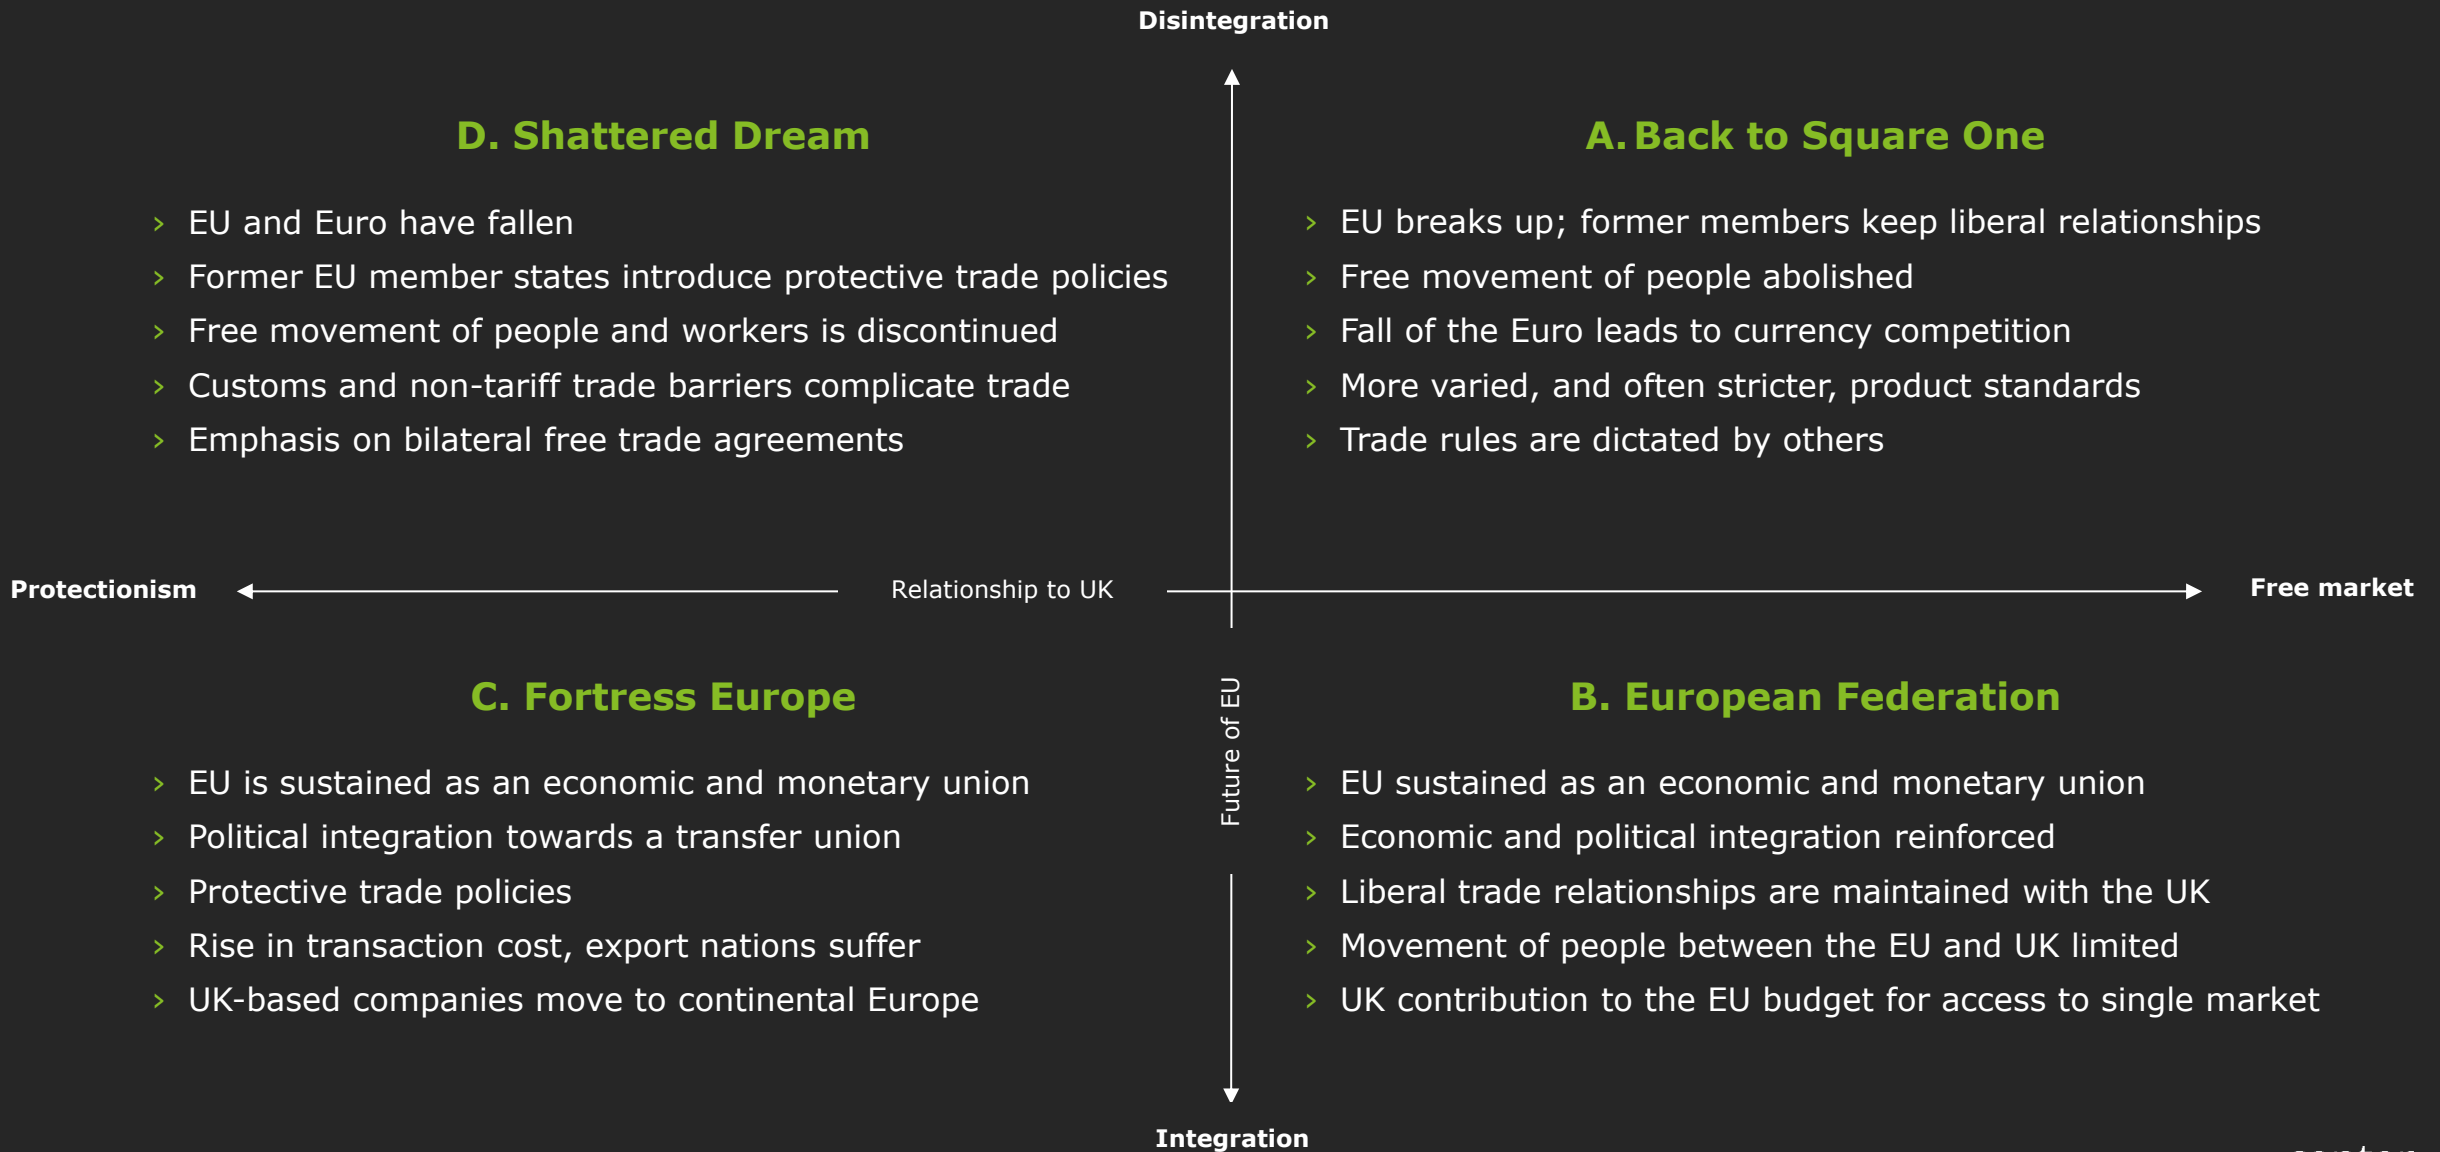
Disintegration

D. Shattered Dream

› EU and Euro have fallen
› Former EU member states introduce protective trade policies
› Free movement of people and workers is discontinued
› Customs and non-tariff trade barriers complicate trade
› Emphasis on bilateral free trade agreements

A. Back to Square One

› EU breaks up; former members keep liberal relationships
› Free movement of people abolished
› Fall of the Euro leads to currency competition
› More varied, and often stricter, product standards
› Trade rules are dictated by others

Protectionism

Relationship to UK

Free market

C. Fortress Europe

› EU is sustained as an economic and monetary union
› Political integration towards a transfer union
› Protective trade policies
› Rise in transaction cost, export nations suffer
› UK-based companies move to continental Europe

Future of EU

B. European Federation

› EU sustained as an economic and monetary union
› Economic and political integration reinforced
› Liberal trade relationships are maintained with the UK
› Movement of people between the EU and UK limited
› UK contribution to the EU budget for access to single market

Integration